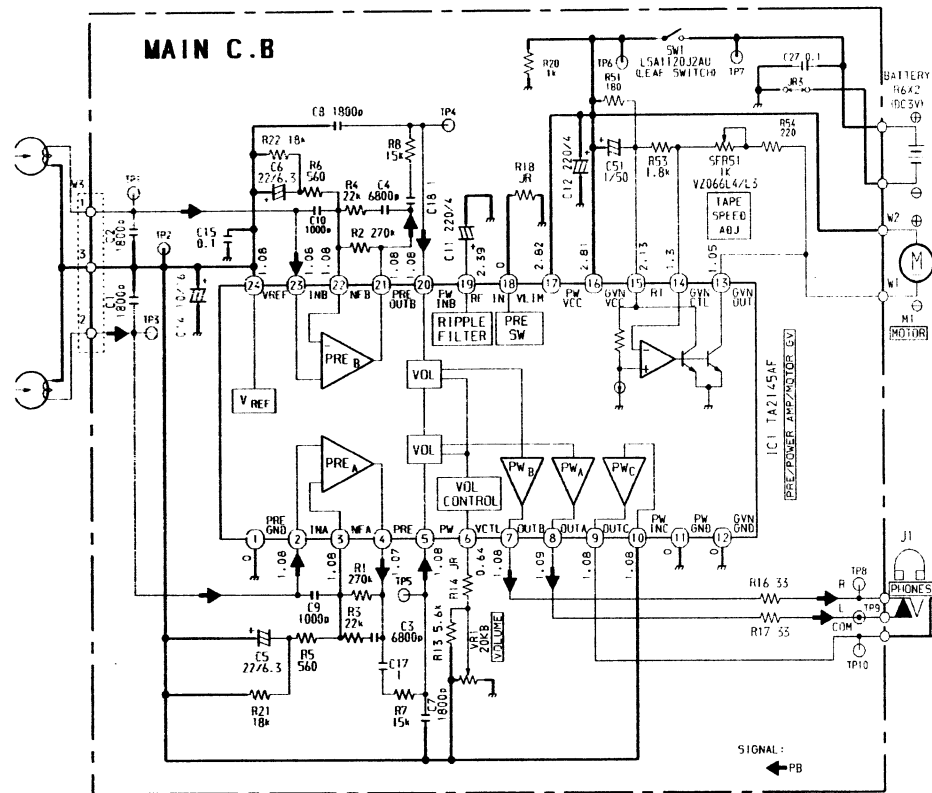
MAIN C.B

W3
1
3
2
TP1
TP2
TP3
C2 1800p
C1 1800p
C14 10/16
C15 0.1
C8 1800p
TP4
R22 18k
C6 22/6.3
R6 560
R4 22k
C4 6800p
R8 15k
C10 1000p
R2 270k
C18 1
C11 220/4
R18 JR
C12 220/4
R20 1k
TP6
R51 180
SW1 LSA1120J2AU (LEAF SWITCH)
TP7
C27 0.1
JR3
BATTERY R6X2 (DC3V)
C51 1/50
R53 1.8k
SFR51 1K VZ066L4/L3
R54 220
TAPE SPEED ADJ
W2
W1
M1 MOTOR
1.08
1.06
1.06
1.08
1.08
2.39
0
2.82
2.81
2.13
1.3
1.05
24 VREF
23 INB
22 NFB
21 PRE OUTB
20 FW INB
19 RF
18 IN
17 PW VCC
16 GVN VCC
15
14 GVN CTL
13 GVN OUT
RIPPLE FILTER
PRE SW
VLIM
R1
PRE B
V REF
VOL
VOL
PRE A
VOL CONTROL
PW B
PW A
PW C
IC1 TA2145AF
PRE/POWER AMP/MOTOR GV
1 PRE GND
2 INA
3 NFA
4 PRE
5
6 PW VCTL
7 OUTB
8 OUTA
9 OUTC
10
11 PW INC
12 PW GND GVN GND
0
1.08
1.08
1.07
1.08
0.64
1.08
1.09
1.08
1.08
0
R1 270k
TP5
R14 JR
C9 1000p
R3 22k
C3 6800p
R13 5.6k
VR1 20KB VOLUME
C5 22/6.3
R5 560
C17 1
R21 18k
R7 15k
C7 1800p
R16 33
R17 33
TP8
R
L
TP9
COM
TP10
J1
PHONES
SIGNAL:
PB